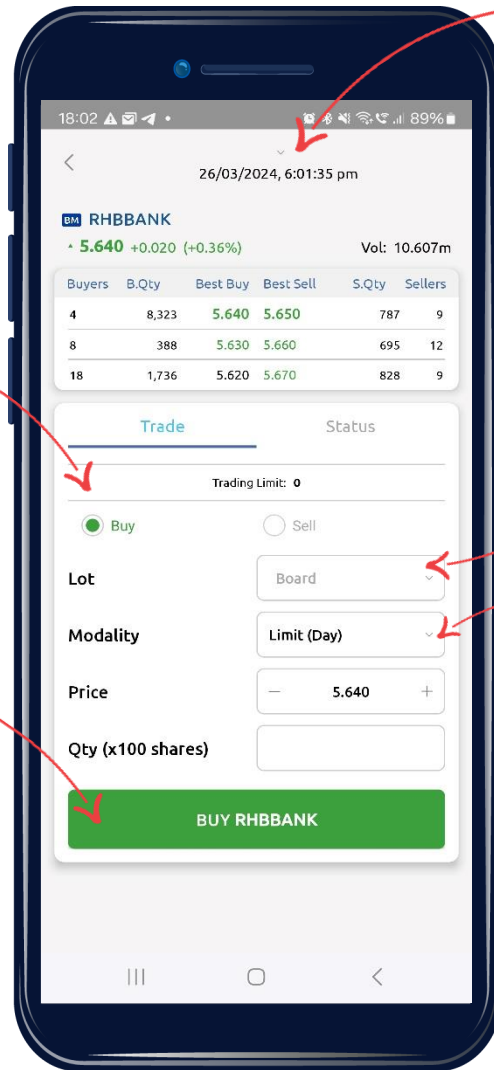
18:02 89%

26/03/2024, 6:01:35 pm

BM RHBBANK

5.640 +0.020 (+0.36%)

Vol: 10.607m

| Buyers | B.Qty | Best Buy | Best Sell | S.Qty | Sellers |
|---|---|---|---|---|---|
| 4 | 8,323 | 5.640 | 5.650 | 787 | 9 |
| 8 | 388 | 5.630 | 5.660 | 695 | 12 |
| 18 | 1,736 | 5.620 | 5.670 | 828 | 9 |

Trade

Status

Trading Limit: 0

Buy

Sell

Lot

Board

Modality

Limit (Day)

Price

5.640

Qty (x100 shares)

BUY RHBBANK